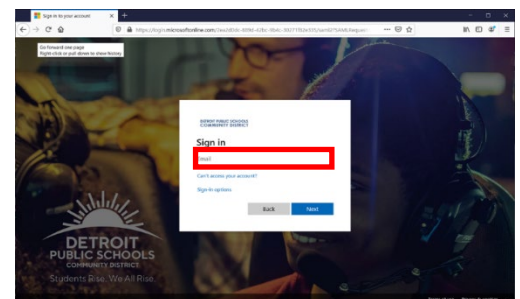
Sign in to your account

https://login.microsoftonline.com/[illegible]

Go forward one page
Right-click or pull down to show history

DETROIT PUBLIC SCHOOLS COMMUNITY DISTRICT

Sign in

Email

Can't access your account?

Sign-in options

Back

Next

DETROIT
PUBLIC SCHOOLS
COMMUNITY DISTRICT
Students Rise. We All Rise.

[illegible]